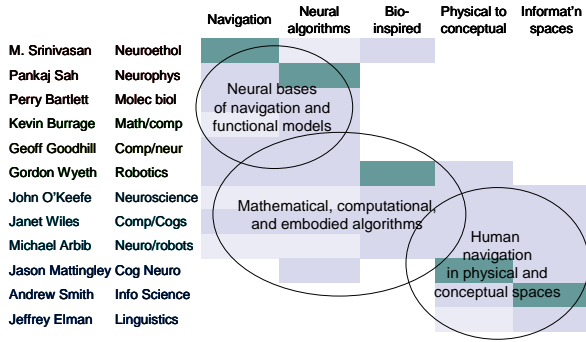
| | | Navigation | Neural algorithms | Bio-inspired | Physical to conceptual | Informat'n spaces |
|---|---|---|---|---|---|---|
| M. Srinivasan | Neuroethol | | | | | |
| Pankaj Sah | Neurophys | | | | | |
| Perry Bartlett | Molec biol | | | | | |
| Kevin Burrage | Math/comp | | | | | |
| Geoff Goodhill | Comp/neur | | | | | |
| Gordon Wyeth | Robotics | | | | | |
| John O'Keefe | Neuroscience | | | | | |
| Janet Wiles | Comp/Cogs | | | | | |
| Michael Arbib | Neuro/robots | | | | | |
| Jason Mattingley | Cog Neuro | | | | | |
| Andrew Smith | Info Science | | | | | |
| Jeffrey Elman | Linguistics | | | | | |

Neural bases of navigation and functional models

Mathematical, computational, and embodied algorithms

Human navigation in physical and conceptual spaces